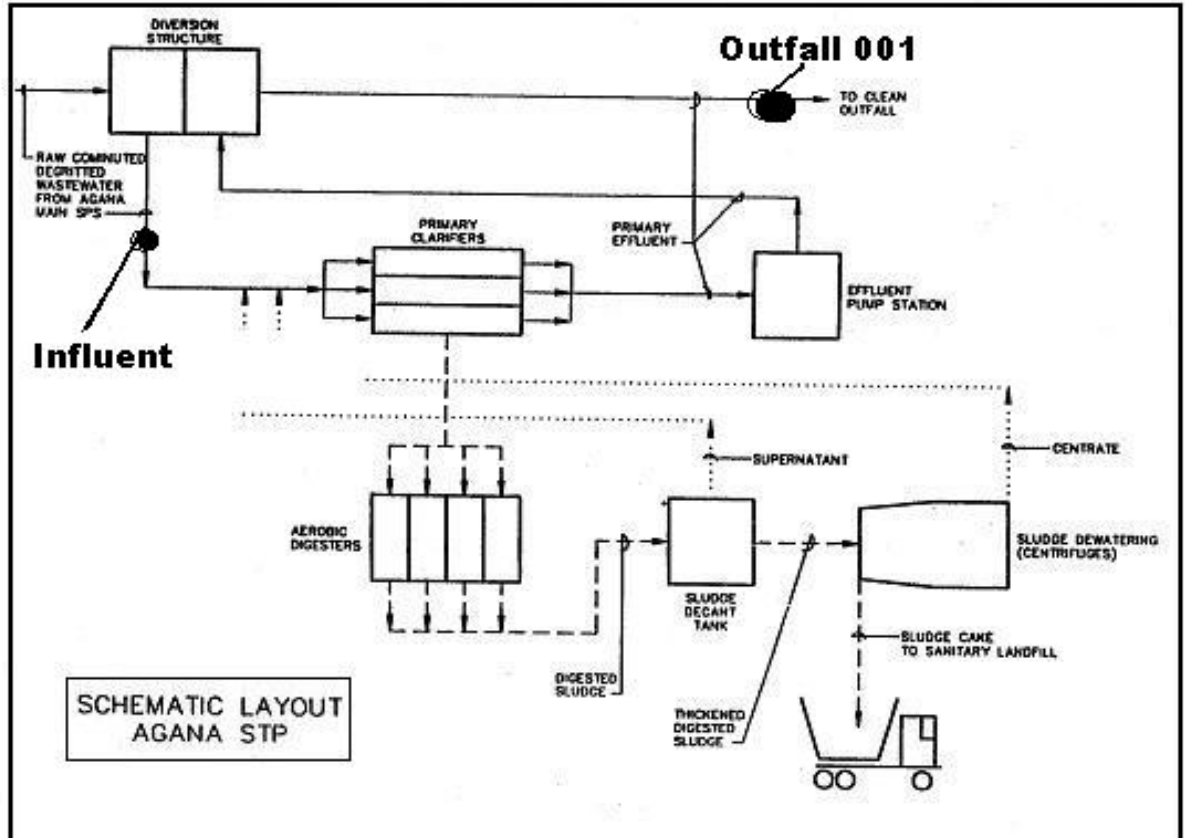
DIVERSION STRUCTURE

Outfall 001

TO CLEAN OUTFALL

RAW COMINUTED DEGRITTED WASTEWATER FROM AGANA MAIN SPS

PRIMARY CLARIFIERS

PRIMARY EFFLUENT

EFFLUENT PUMP STATION

Influent

SUPERNATANT

CENTRATE

AEROBIC DIGESTERS

SLUDGE DECANT TANK

SLUDGE DEWATERING (CENTRIFUGES)

SLUDGE CAKE TO SANITARY LANDFILL

DIGESTED SLUDGE

THICKENED DIGESTED SLUDGE

SCHEMATIC LAYOUT AGANA STP